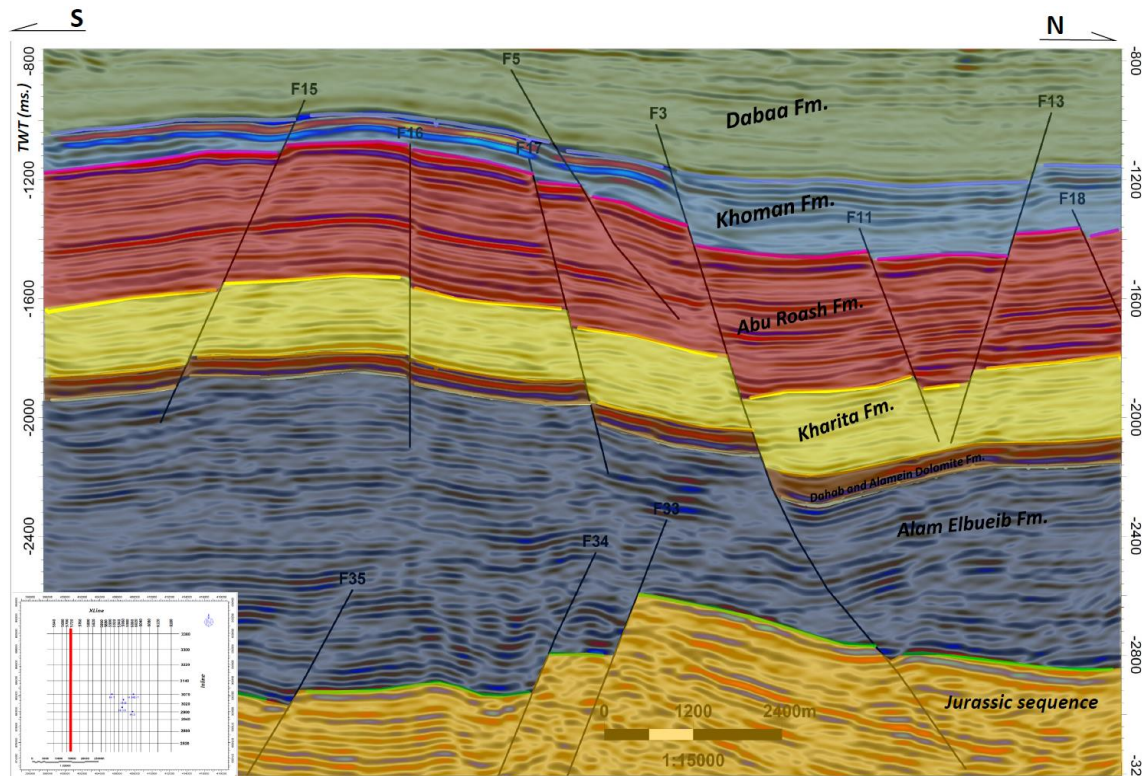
S

N

TWT (ms.)

-800
-1200
-1600
-2000
-2400
-2800

-800
-1200
-1600
-2000
-2400
-2800
-32

F15
F16
F17
F5
F3
F13
F11
F18
F33
F34
F35

Dabaa Fm.
Khoman Fm.
Abu Roash Fm.
Kharita Fm.
Dahab and Alamein Dolomite Fm.
Alam Elbueib Fm.
Jurassic sequence

Xline
Inline

0 1200 2400m
1:15000